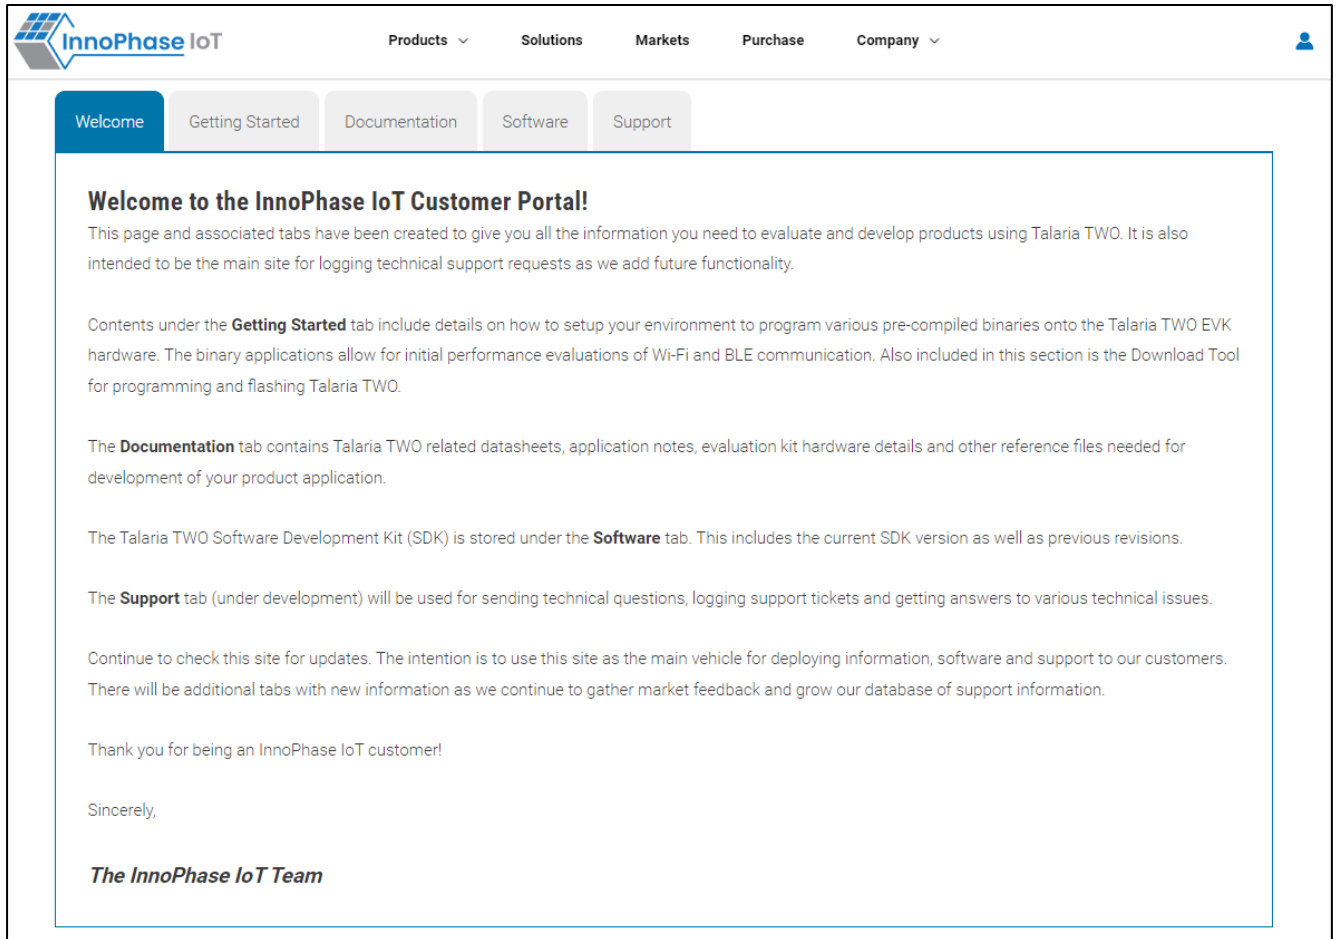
InnoPhase IoT

Products Solutions Markets Purchase Company

Welcome Getting Started Documentation Software Support

**Welcome to the InnoPhase IoT Customer Portal!**

This page and associated tabs have been created to give you all the information you need to evaluate and develop products using Talaria TWO. It is also intended to be the main site for logging technical support requests as we add future functionality.

Contents under the **Getting Started** tab include details on how to setup your environment to program various pre-compiled binaries onto the Talaria TWO EVK hardware. The binary applications allow for initial performance evaluations of Wi-Fi and BLE communication. Also included in this section is the Download Tool for programming and flashing Talaria TWO.

The **Documentation** tab contains Talaria TWO related datasheets, application notes, evaluation kit hardware details and other reference files needed for development of your product application.

The Talaria TWO Software Development Kit (SDK) is stored under the **Software** tab. This includes the current SDK version as well as previous revisions.

The **Support** tab (under development) will be used for sending technical questions, logging support tickets and getting answers to various technical issues.

Continue to check this site for updates. The intention is to use this site as the main vehicle for deploying information, software and support to our customers. There will be additional tabs with new information as we continue to gather market feedback and grow our database of support information.

Thank you for being an InnoPhase IoT customer!

Sincerely,

*The InnoPhase IoT Team*